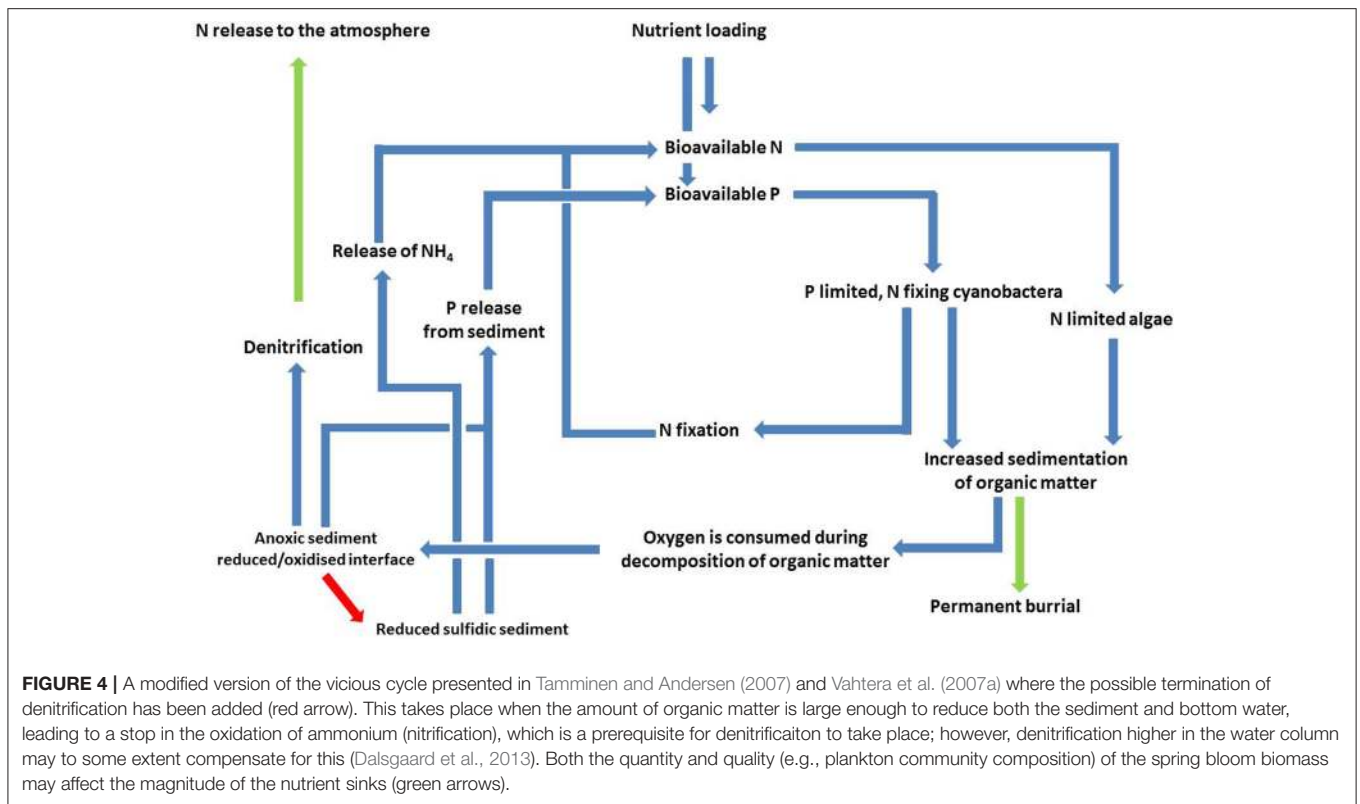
N release to the atmosphere

Nutrient loading

Bioavailable N

Bioavailable P

Release of $NH_4$

P release from sediment

P limited, N fixing cyanobactera

N limited algae

Denitrification

N fixation

Increased sedimentation of organic matter

Anoxic sediment reduced/oxidised interface

Oxygen is consumed during decomposition of organic matter

Permanent burrial

Reduced sulfidic sediment

**FIGURE 4 |** A modified version of the vicious cycle presented in Tamminen and Andersen (2007) and Vahtera et al. (2007a) where the possible termination of denitrification has been added (red arrow). This takes place when the amount of organic matter is large enough to reduce both the sediment and bottom water, leading to a stop in the oxidation of ammonium (nitrification), which is a prerequisite for denitrificaiton to take place; however, denitrification higher in the water column may to some extent compensate for this (Dalsgaard et al., 2013). Both the quantity and quality (e.g., plankton community composition) of the spring bloom biomass may affect the magnitude of the nutrient sinks (green arrows).